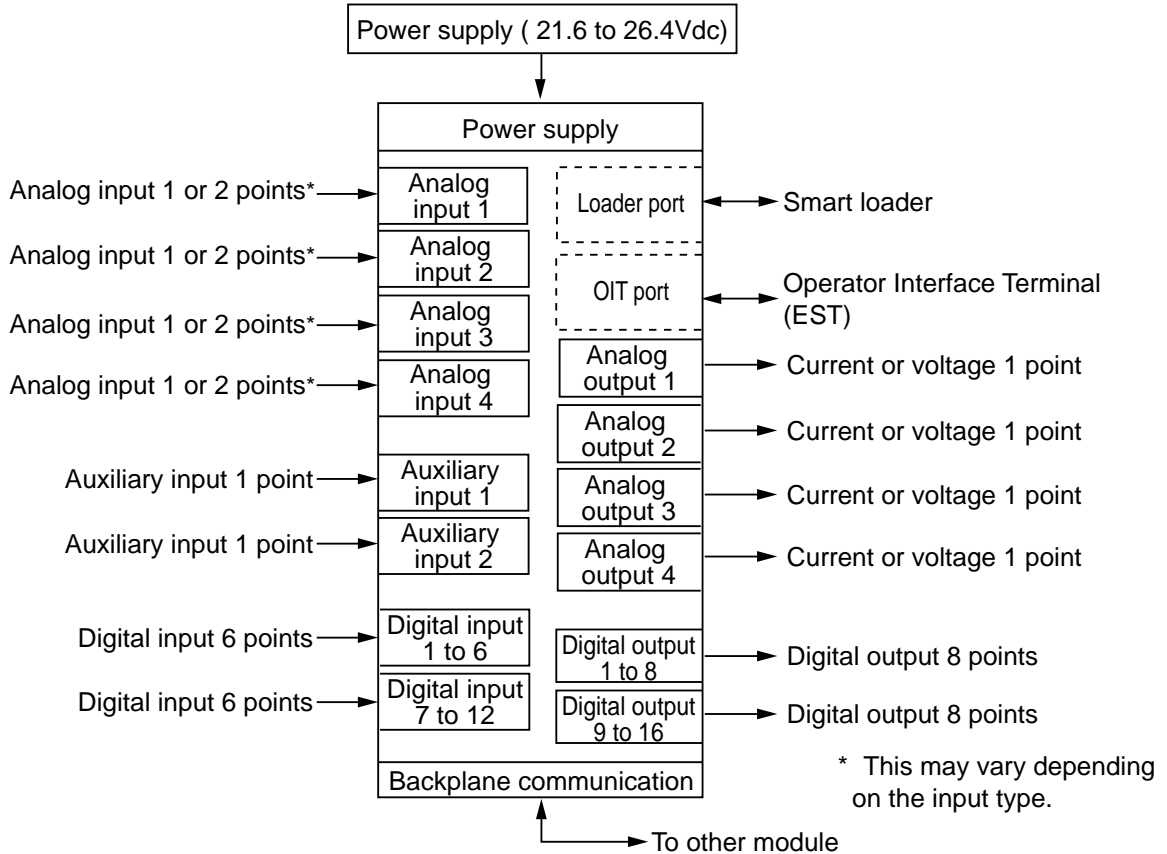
Power supply ( 21.6 to 26.4Vdc)

Power supply

Analog input 1 or 2 points*
Analog input 1

Analog input 1 or 2 points*
Analog input 2

Analog input 1 or 2 points*
Analog input 3

Analog input 1 or 2 points*
Analog input 4

Auxiliary input 1 point
Auxiliary input 1

Auxiliary input 1 point
Auxiliary input 2

Digital input 6 points
Digital input 1 to 6

Digital input 6 points
Digital input 7 to 12

Loader port
Smart loader

OIT port
Operator Interface Terminal (EST)

Analog output 1
Current or voltage 1 point

Analog output 2
Current or voltage 1 point

Analog output 3
Current or voltage 1 point

Analog output 4
Current or voltage 1 point

Digital output 1 to 8
Digital output 8 points

Digital output 9 to 16
Digital output 8 points

* This may vary depending on the input type.

Backplane communication

To other module